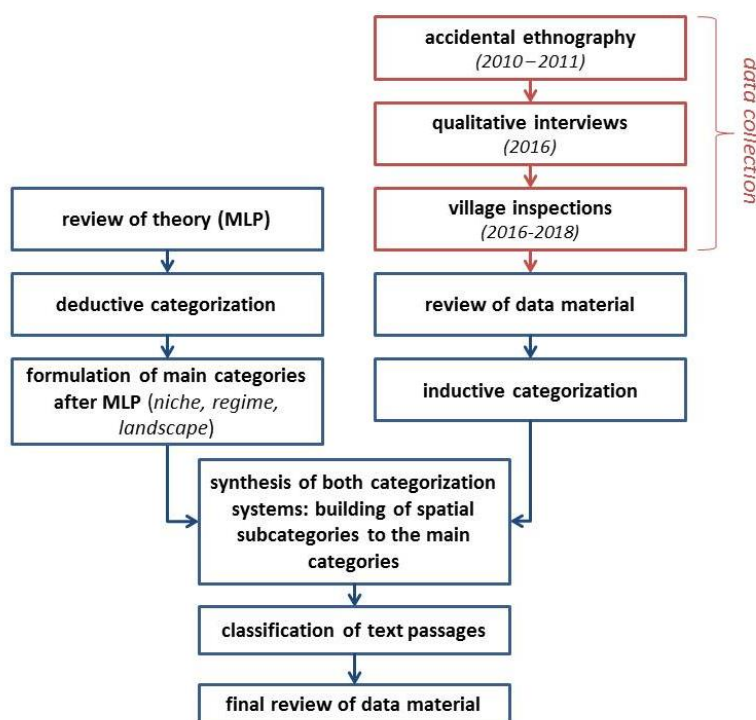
accidental ethnography
(2010 – 2011)

qualitative interviews
(2016)

village inspections
(2016-2018)

data collection

review of theory (MLP)

deductive categorization

formulation of main categories after MLP (niche, regime, landscape)

review of data material

inductive categorization

synthesis of both categorization systems: building of spatial subcategories to the main categories

classification of text passages

final review of data material